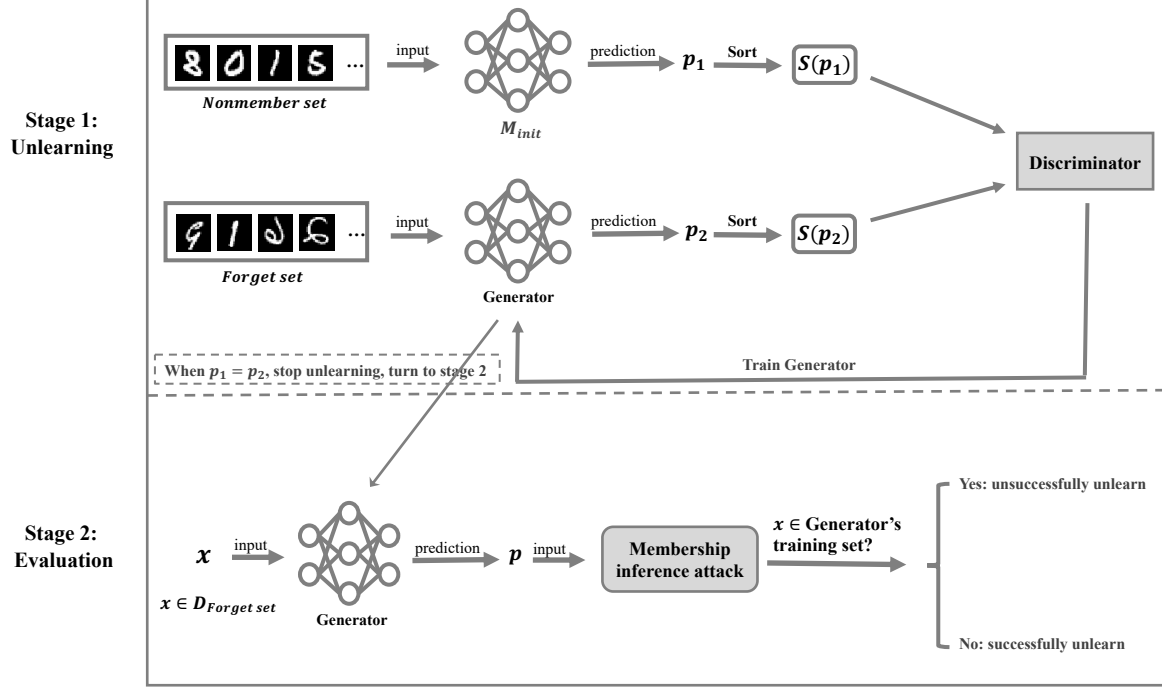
Stage 1: Unlearning

8 0 1 5 ...

Nonmember set

input

$M_{init}$

prediction

$p_1$

Sort

$S(p_1)$

Discriminator

9 1 2 6 ...

Forget set

input

Generator

prediction

$p_2$

Sort

$S(p_2)$

When $p_1 = p_2$, stop unlearning, turn to stage 2

Train Generator

Stage 2: Evaluation

$x$

input

$x \in D_{Forget\ set}$

Generator

prediction

$p$

input

Membership inference attack

$x \in$ Generator's training set?

Yes: unsuccessfully unlearn

No: successfully unlearn